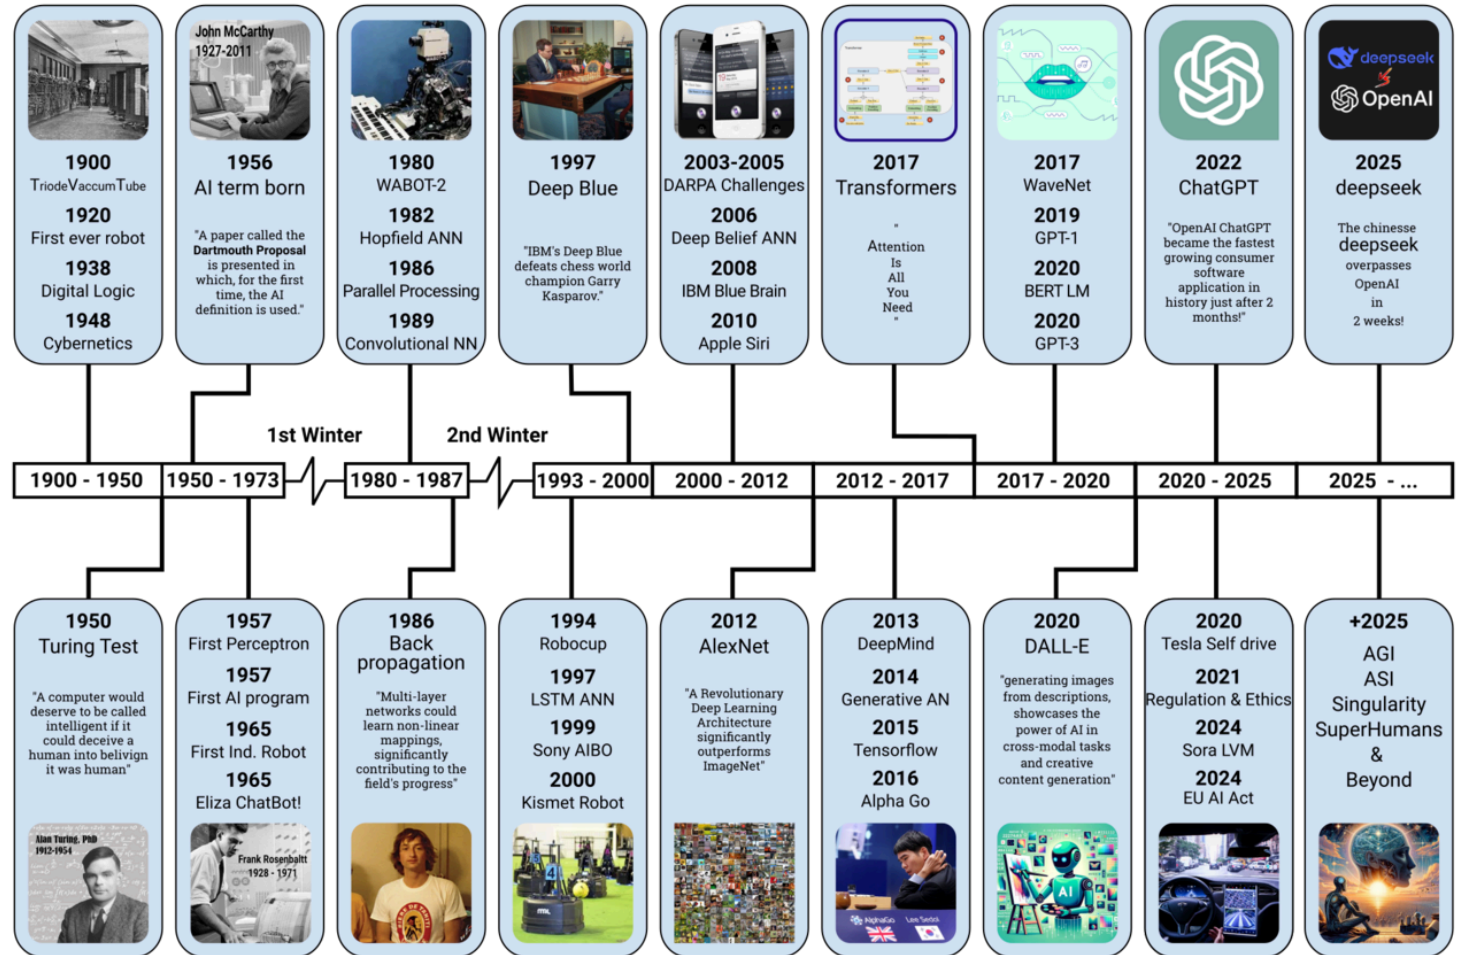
1900
TriodeVaccumTube
1920
First ever robot
1938
Digital Logic
1948
Cybernetics

John McCarthy
1927-2011
1956
AI term born
"A paper called the Dartmouth Proposal is presented in which, for the first time, the AI definition is used."

1980
WABOT-2
1982
Hopfield ANN
1986
Parallel Processing
1989
Convolutional NN

1997
Deep Blue
"IBM's Deep Blue defeats chess world champion Garry Kasparov."

2003-2005
DARPA Challenges
2006
Deep Belief ANN
2008
IBM Blue Brain
2010
Apple Siri

2017
Transformers
"
Attention
Is
All
You
Need
"

2017
WaveNet
2019
GPT-1
2020
BERT LM
2020
GPT-3

2022
ChatGPT
"OpenAI ChatGPT became the fastest growing consumer software application in history just after 2 months!"

deepseek
OpenAI
2025
deepseek
The chinesse
deepseek
overpasses
OpenAI
in
2 weeks!

1st Winter
2nd Winter

| 1900 - 1950 | 1950 - 1973 | 1980 - 1987 | 1993 - 2000 | 2000 - 2012 | 2012 - 2017 | 2017 - 2020 | 2020 - 2025 | 2025 - ... |
|---|---|---|---|---|---|---|---|---|

1950
Turing Test
"A computer would deserve to be called intelligent if it could deceive a human into belivign it was human"
Alan Turing, PhD
1912-1954

1957
First Perceptron
1957
First AI program
1965
First Ind. Robot
1965
Eliza ChatBot!
Frank Rosenbaltt
1928 - 1971

1986
Back propagation
"Multi-layer networks could learn non-linear mappings, significantly contributing to the field's progress"

1994
Robocup
1997
LSTM ANN
1999
Sony AIBO
2000
Kismet Robot

2012
AlexNet
"A Revolutionary Deep Learning Architecture significantly outperforms ImageNet"

2013
DeepMind
2014
Generative AN
2015
Tensorflow
2016
Alpha Go
AlphaGo
Lee Sedol

2020
DALL-E
"generating images from descriptions, showcases the power of AI in cross-modal tasks and creative content generation"
AI

2020
Tesla Self drive
2021
Regulation & Ethics
2024
Sora LVM
2024
EU AI Act

+2025
AGI
ASI
Singularity
SuperHumans
&
Beyond